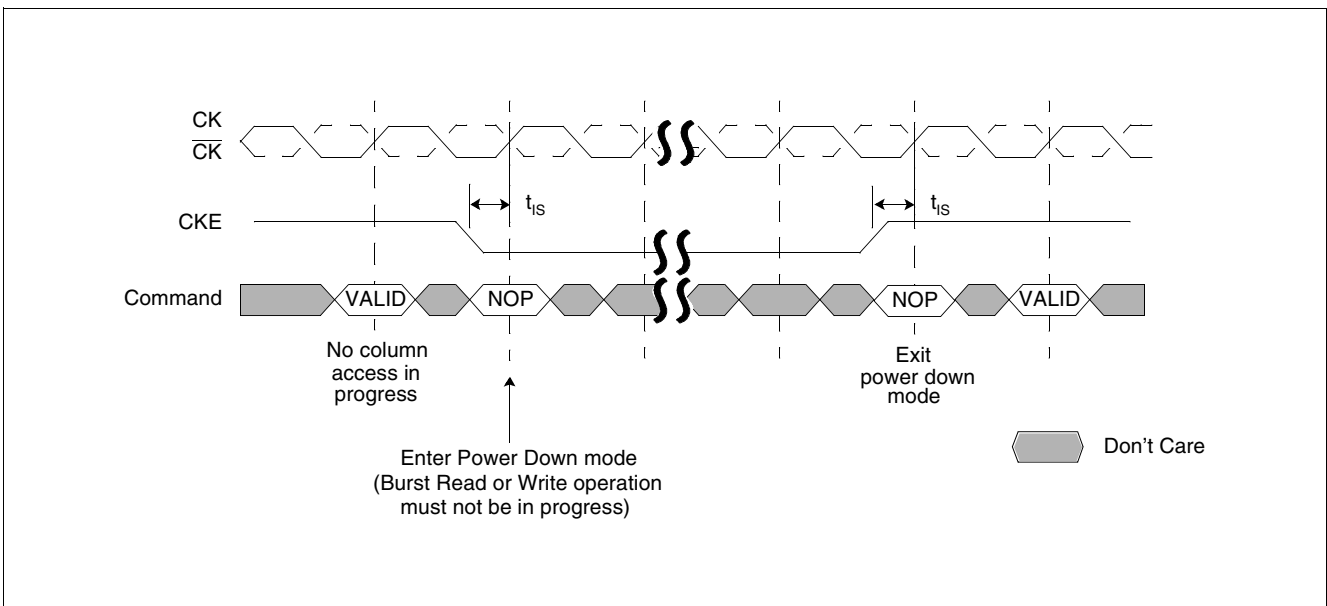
CK
$\overline{CK}$

CKE

$t_{IS}$

$t_{IS}$

Command

VALID

NOP

NOP

VALID

No column access in progress

Exit power down mode

Enter Power Down mode (Burst Read or Write operation must not be in progress)

Don’t Care